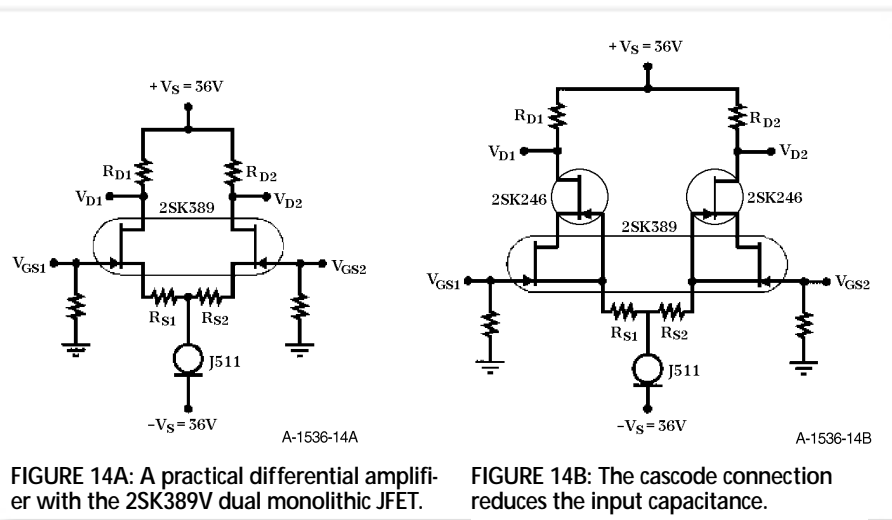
$+V_S = 36V$

$R_{D1}$

$R_{D2}$

$V_{D1}$

$V_{D2}$

2SK389

$V_{GS1}$

$V_{GS2}$

$R_{S1}$

$R_{S2}$

J511

$-V_S = 36V$

A-1536-14A

FIGURE 14A: A practical differential amplifier with the 2SK389V dual monolithic JFET.

$+V_S = 36V$

$R_{D1}$

$R_{D2}$

$V_{D1}$

$V_{D2}$

2SK246

2SK246

2SK389

$V_{GS1}$

$V_{GS2}$

$R_{S1}$

$R_{S2}$

J511

$-V_S = 36V$

A-1536-14B

FIGURE 14B: The cascode connection reduces the input capacitance.